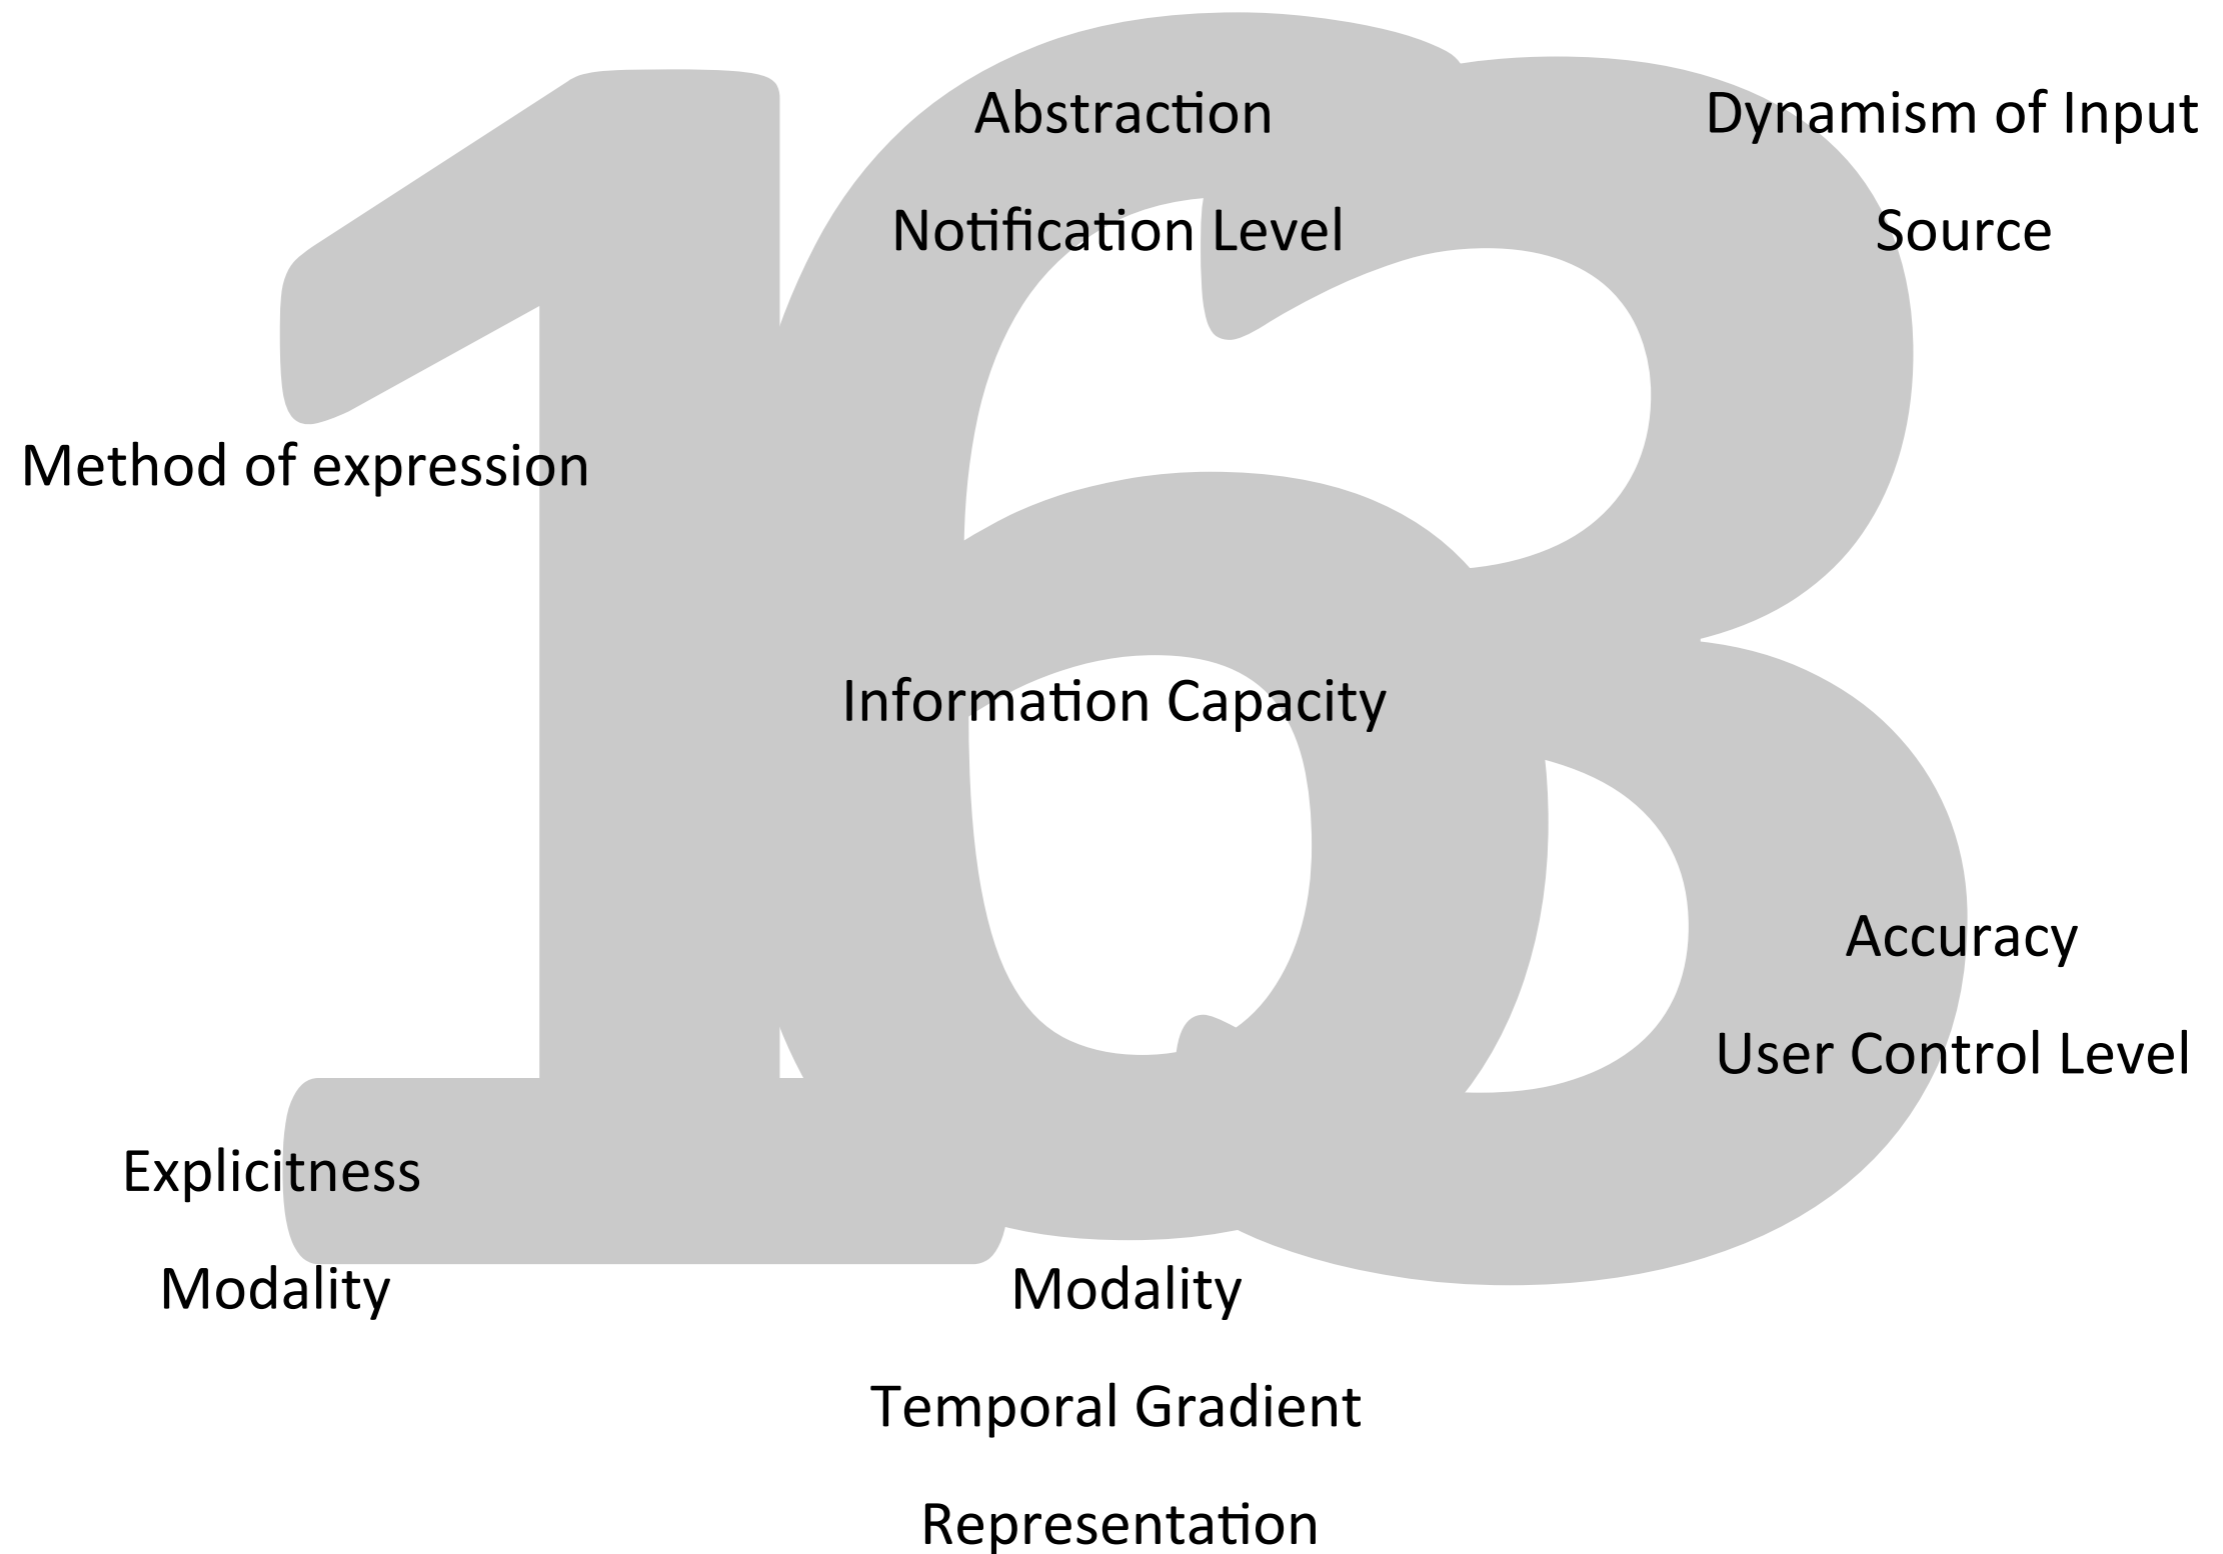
Abstraction

Dynamism of Input

Notification Level

Source

Method of expression

Information Capacity

Accuracy

User Control Level

Explicitness

Modality

Modality

Temporal Gradient

Representation